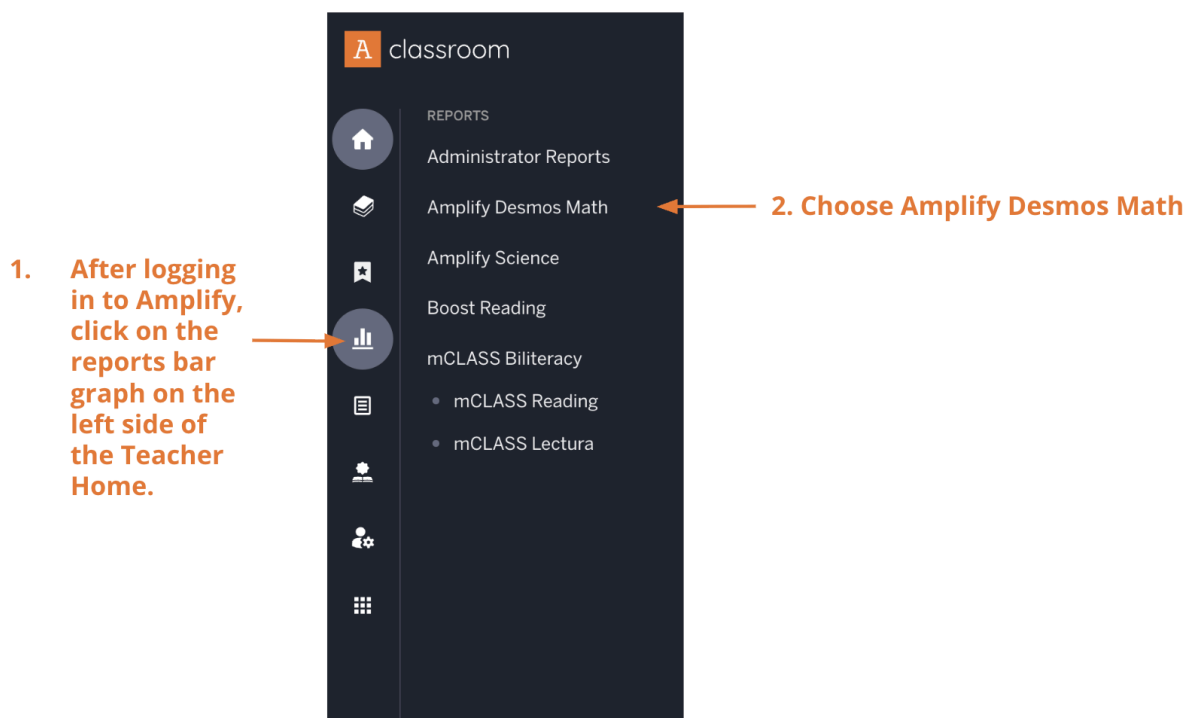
1. After logging in to Amplify, click on the reports bar graph on the left side of the Teacher Home.

A classroom

REPORTS

Administrator Reports

Amplify Desmos Math

Amplify Science

Boost Reading

mCLASS Biliteracy

mCLASS Reading

mCLASS Lectura

2. Choose Amplify Desmos Math